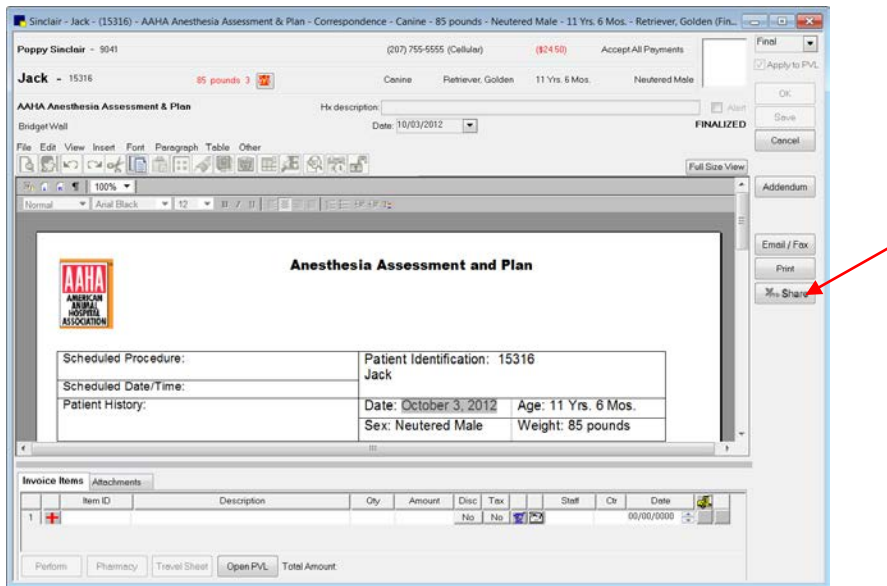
Sinclair - Jack - (15316) - AAHA Anesthesia Assessment & Plan - Correspondence - Canine - 85 pounds - Neutered Male - 11 Yrs. 6 Mos. - Retriever, Golden (Fin...

Poppy Sinclair - 9041 (207) 755-5555 (Cellular) ($24.50) Accept All Payments

Jack - 15316 85 pounds 3 Canine Retriever, Golden 11 Yrs. 6 Mos. Neutered Male

Final
Apply to PVL

AAHA Anesthesia Assessment & Plan Hx description: Alert
Bridget Wall Date: 10/03/2012 FINALIZED

OK
Save
Cancel

File Edit View Insert Font Paragraph Table Other

Full Size View

100%
Normal Arial Black 12

Addendum

Email / Fax
Print
Share

AAHA AMERICAN ANIMAL HOSPITAL ASSOCIATION

Anesthesia Assessment and Plan

| Scheduled Procedure: | Patient Identification: 15316 Jack | |
|---|---|---|
| Scheduled Date/Time: | | |
| Patient History: | Date: October 3, 2012 | Age: 11 Yrs. 6 Mos. |
| | Sex: Neutered Male | Weight: 85 pounds |

Invoice Items Attachments

| | Item ID | Description | Qty | Amount | Disc | Tax | | | Staff | Ctr | Date |
|---|---|---|---|---|---|---|---|---|---|---|---|
| 1 | | | | | No | No | | | | | 00/00/0000 |

Perform Pharmacy Travel Sheet Open PVL Total Amount: